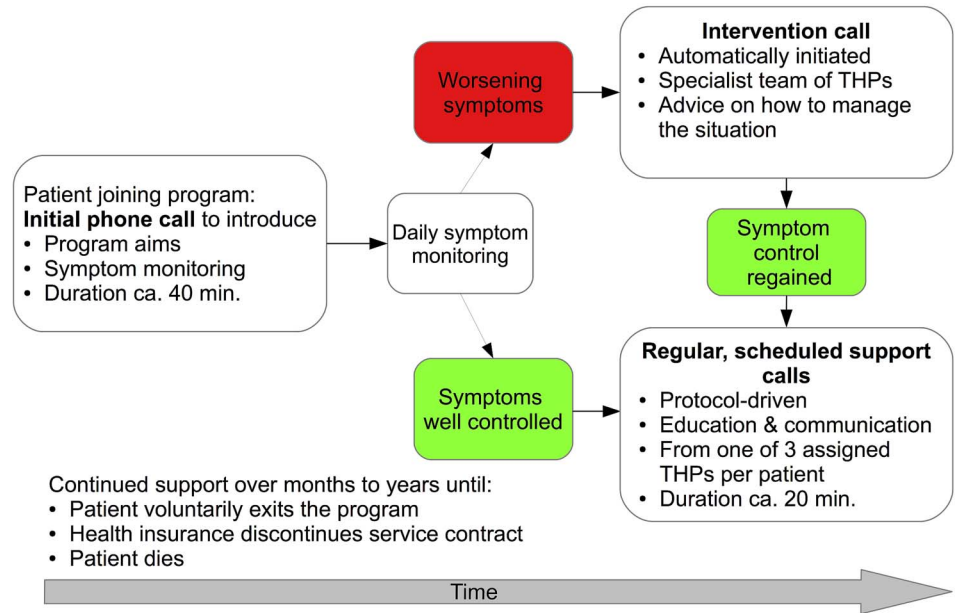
Patient joining program:
**Initial phone call** to introduce
• Program aims
• Symptom monitoring
• Duration ca. 40 min.

Daily symptom monitoring

Worsening symptoms

**Intervention call**
• Automatically initiated
• Specialist team of THPs
• Advice on how to manage the situation

Symptom control regained

Symptoms well controlled

**Regular, scheduled support calls**
• Protocol-driven
• Education & communication
• From one of 3 assigned THPs per patient
• Duration ca. 20 min.

Continued support over months to years until:
• Patient voluntarily exits the program
• Health insurance discontinues service contract
• Patient dies

Time